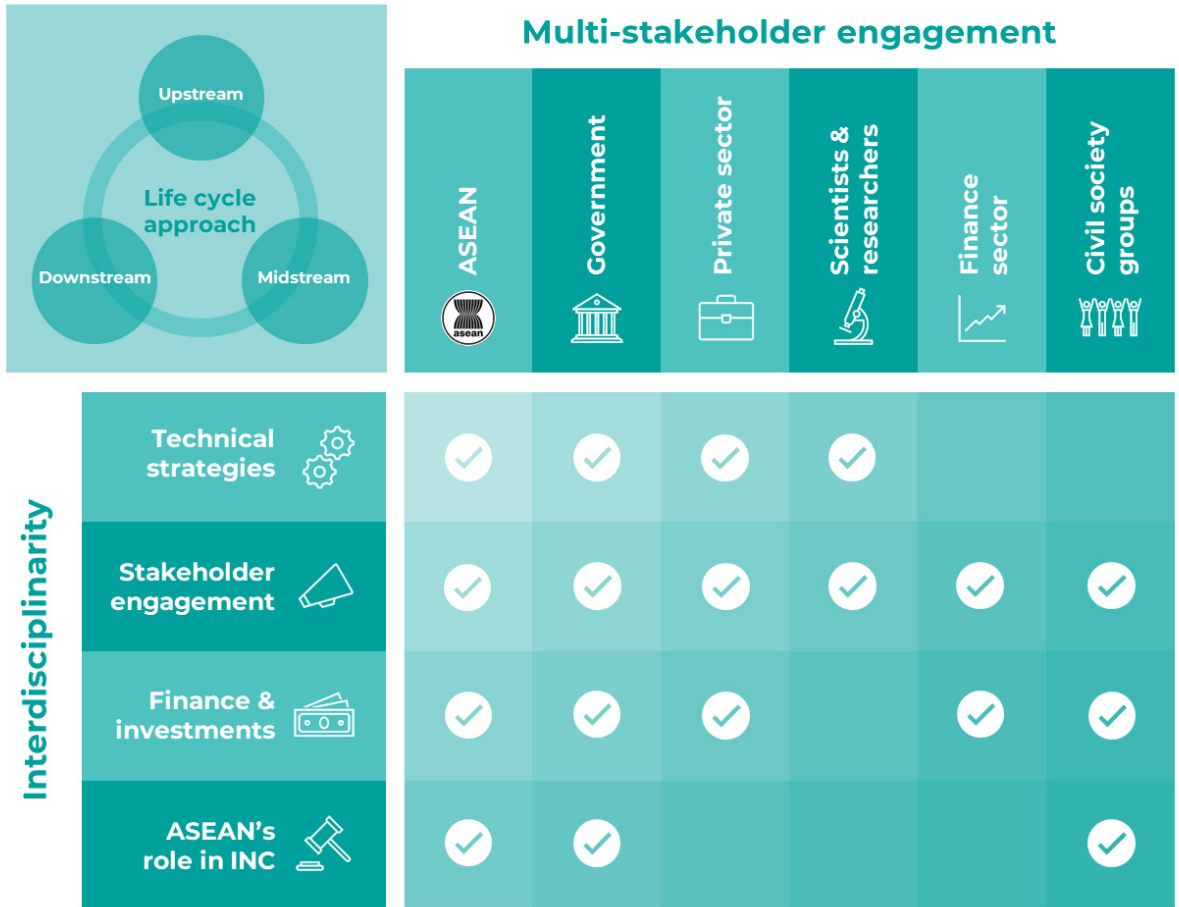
Upstream

Life cycle approach

Downstream

Midstream

Multi-stakeholder engagement

Interdisciplinarity

| | ASEAN | Government | Private sector | Scientists & researchers | Finance sector | Civil society groups |
|---|---|---|---|---|---|---|
| Technical strategies | ✓ | ✓ | ✓ | ✓ | | |
| Stakeholder engagement | ✓ | ✓ | ✓ | ✓ | ✓ | ✓ |
| Finance & investments | ✓ | ✓ | ✓ | | ✓ | ✓ |
| ASEAN's role in INC | ✓ | ✓ | | | | ✓ |

asean